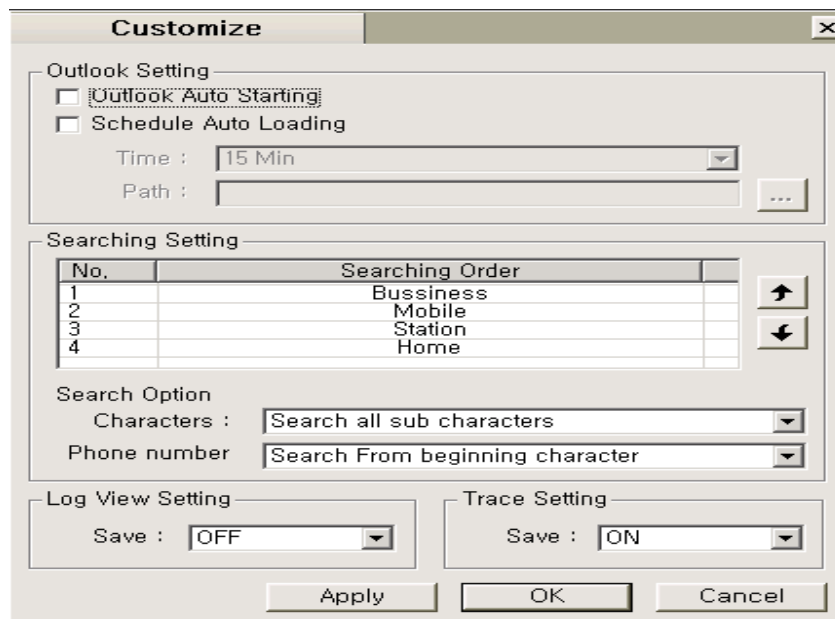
Customize

Outlook Setting
Outlook Auto Starting
Schedule Auto Loading
Time : 15 Min
Path :
...

Searching Setting

| No. | Searching Order |
|---|---|
| 1 | Bussiness |
| 2 | Mobile |
| 3 | Station |
| 4 | Home |

Search Option
Characters : Search all sub characters
Phone number Search From beginning character

Log View Setting
Save : OFF

Trace Setting
Save : ON

Apply OK Cancel